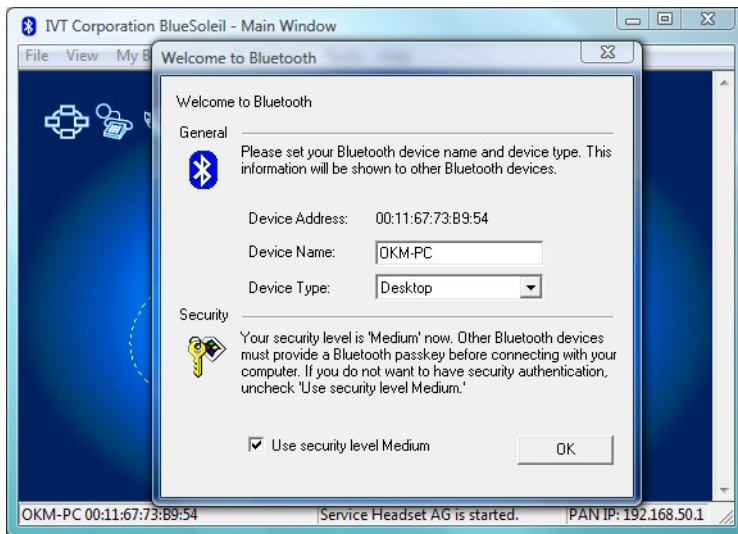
IVT Corporation BlueSoleil - Main Window

File View My B

Welcome to Bluetooth

Welcome to Bluetooth

General

Please set your Bluetooth device name and device type. This information will be shown to other Bluetooth devices.

Device Address: 00:11:67:73:B9:54

Device Name: OKM-PC

Device Type: Desktop

Security

Your security level is 'Medium' now. Other Bluetooth devices must provide a Bluetooth passkey before connecting with your computer. If you do not want to have security authentication, uncheck 'Use security level Medium.'

Use security level Medium

OK

OKM-PC 00:11:67:73:B9:54 | Service Headset AG is started. | PAN IP: 192.168.50.1